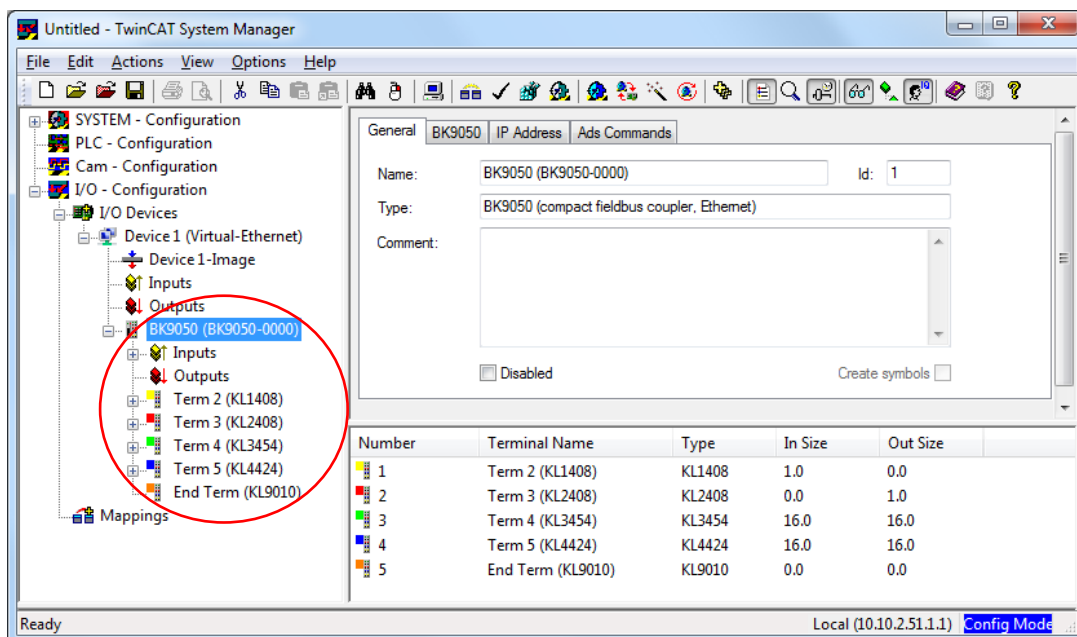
Untitled - TwinCAT System Manager

File Edit Actions View Options Help

SYSTEM - Configuration
PLC - Configuration
Cam - Configuration
I/O - Configuration
I/O Devices
Device 1 (Virtual-Ethernet)
Device 1-Image
Inputs
Outputs
BK9050 (BK9050-0000)
Inputs
Outputs
Term 2 (KL1408)
Term 3 (KL2408)
Term 4 (KL3454)
Term 5 (KL4424)
End Term (KL9010)
Mappings

General | BK9050 | IP Address | Ads Commands

Name: BK9050 (BK9050-0000) Id: 1

Type: BK9050 (compact fieldbus coupler, Ethernet)

Comment:

Disabled

Create symbols

| Number | Terminal Name | Type | In Size | Out Size |
|---|---|---|---|---|
| 1 | Term 2 (KL1408) | KL1408 | 1.0 | 0.0 |
| 2 | Term 3 (KL2408) | KL2408 | 0.0 | 1.0 |
| 3 | Term 4 (KL3454) | KL3454 | 16.0 | 16.0 |
| 4 | Term 5 (KL4424) | KL4424 | 16.0 | 16.0 |
| 5 | End Term (KL9010) | KL9010 | 0.0 | 0.0 |

Ready

Local (10.10.2.51.1.1) Config Mode